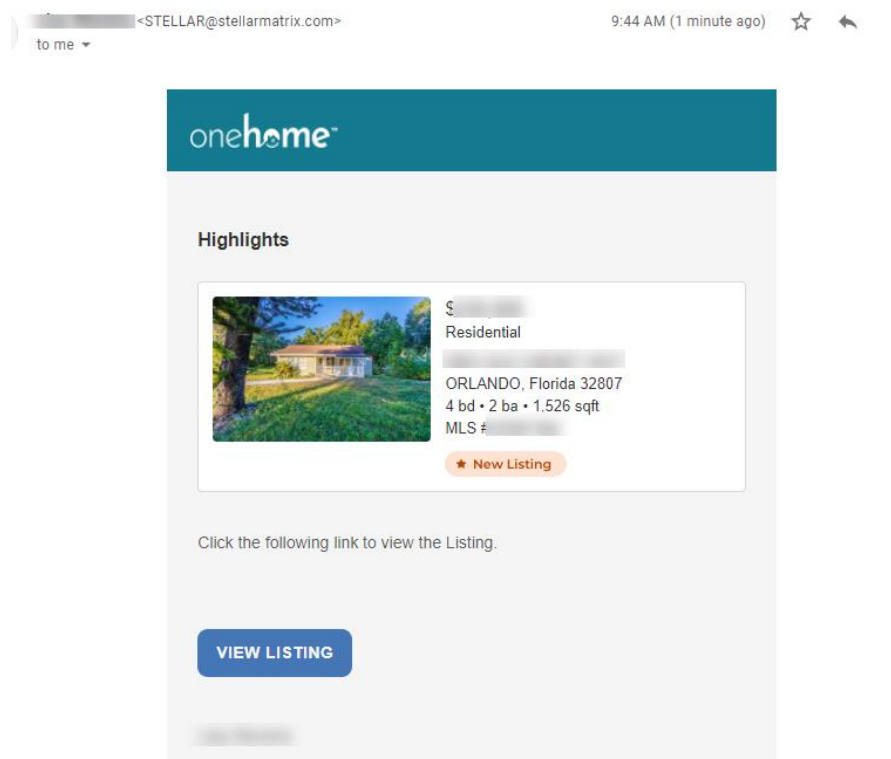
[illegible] <STELLAR@stellarmatrix.com>
to me

9:44 AM (1 minute ago)

onehome

Highlights

$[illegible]
Residential
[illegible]
ORLANDO, Florida 32807
4 bd • 2 ba • 1,526 sqft
MLS #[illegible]

★ New Listing

Click the following link to view the Listing.

VIEW LISTING

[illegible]